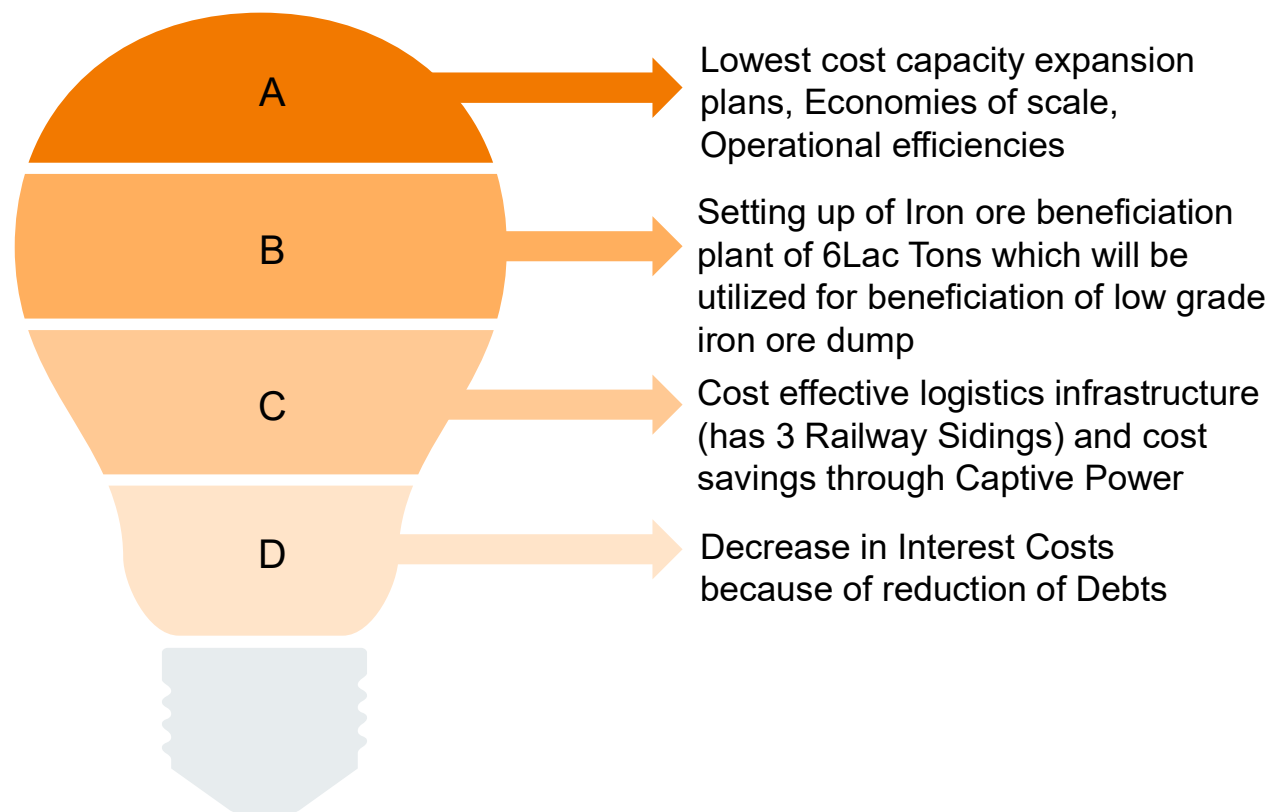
A

Lowest cost capacity expansion plans, Economies of scale, Operational efficiencies

B

Setting up of Iron ore beneficiation plant of 6Lac Tons which will be utilized for beneficiation of low grade iron ore dump

C

Cost effective logistics infrastructure (has 3 Railway Sidings) and cost savings through Captive Power

D

Decrease in Interest Costs because of reduction of Debts